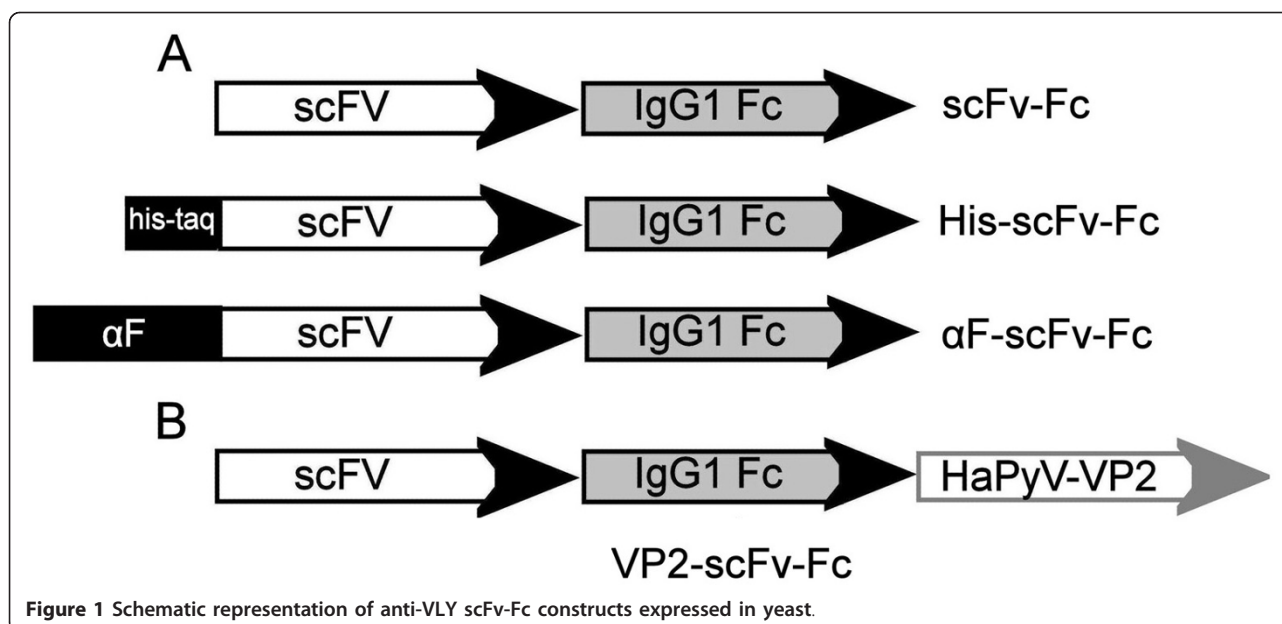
A

scFV

IgG1 Fc

scFv-Fc

his-taq

scFV

IgG1 Fc

His-scFv-Fc

αF

scFV

IgG1 Fc

αF-scFv-Fc

B

scFV

IgG1 Fc

HaPyV-VP2

VP2-scFv-Fc

**Figure 1 Schematic representation of anti-VLY scFv-Fc constructs expressed in yeast**.